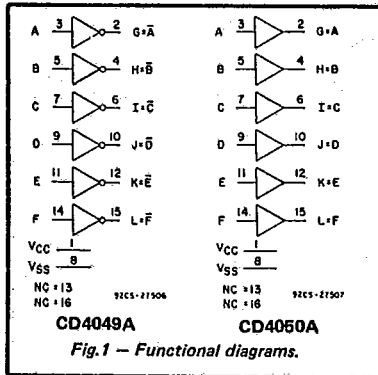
A 3 2 G=$\bar{A}$
B 5 4 H=$\bar{B}$
C 7 6 I=$\bar{C}$
D 9 10 J=$\bar{D}$
E 11 12 K=$\bar{E}$
F 14 15 L=$\bar{F}$
$V_{CC}$ 1
$V_{SS}$ 8
NC =13
NC =16
92CS-27506
CD4049A

A 3 2 G=A
B 5 4 H=B
C 7 6 I=C
D 9 10 J=D
E 11 12 K=E
F 14 15 L=F
$V_{CC}$ 1
$V_{SS}$ 8
NC =13
NC =16
92CS-27507
CD4050A

Fig.1 — Functional diagrams.